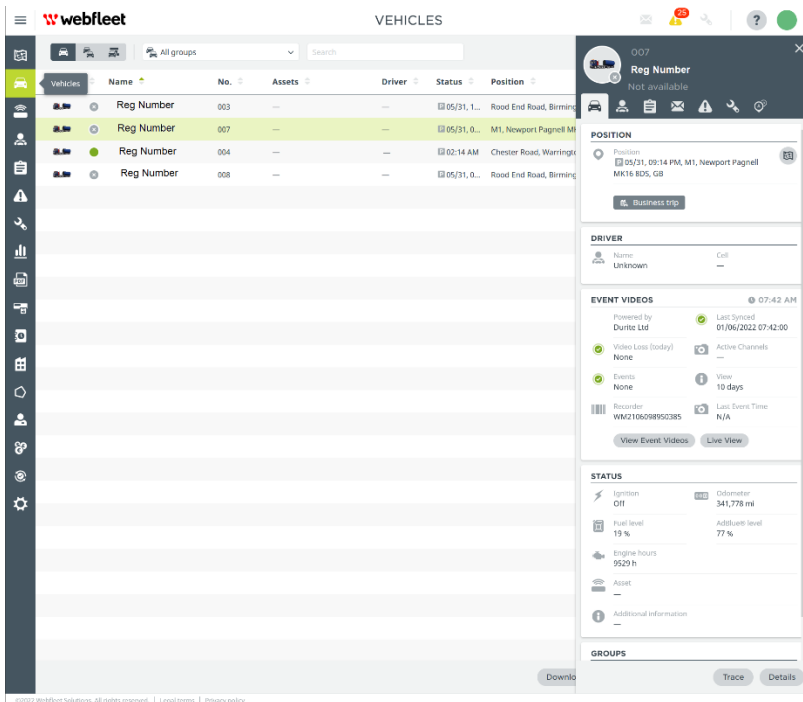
webfleet

VEHICLES

25

?

All groups

Search

Vehicles

| Name | No. | Assets | Driver | Status | Position |
|---|---|---|---|---|---|
| Reg Number | 003 | — | — | 05/31, 1... | Rood End Road, Birming |
| Reg Number | 007 | — | — | 05/31, 0... | M1, Newport Pagnell M |
| Reg Number | 004 | — | — | 02:14 AM | Chester Road, Warringto |
| Reg Number | 008 | — | — | 05/31, 0... | Rood End Road, Birming |

007
Reg Number
Not available

POSITION
Position
05/31, 09:14 PM, M1, Newport Pagnell MK16 8DS, GB
Business trip

DRIVER
Name
Unknown
Cell
—

EVENT VIDEOS
07:42 AM
Powered by
Durite Ltd
Last Synced
01/06/2022 07:42:00
Video Loss (today)
None
Active Channels
—
Events
None
View
10 days
Recorder
WM2106098950385
Last Event Time
N/A
View Event Videos
Live View

STATUS
Ignition
Off
Odometer
341,778 mi
Fuel level
19 %
AdBlue® level
77 %
Engine hours
9529 h
Asset
—
Additional information
—

GROUPS

Downlo

Trace
Details

©2022 Webfleet Solutions. All rights reserved. | Legal terms | Privacy policy